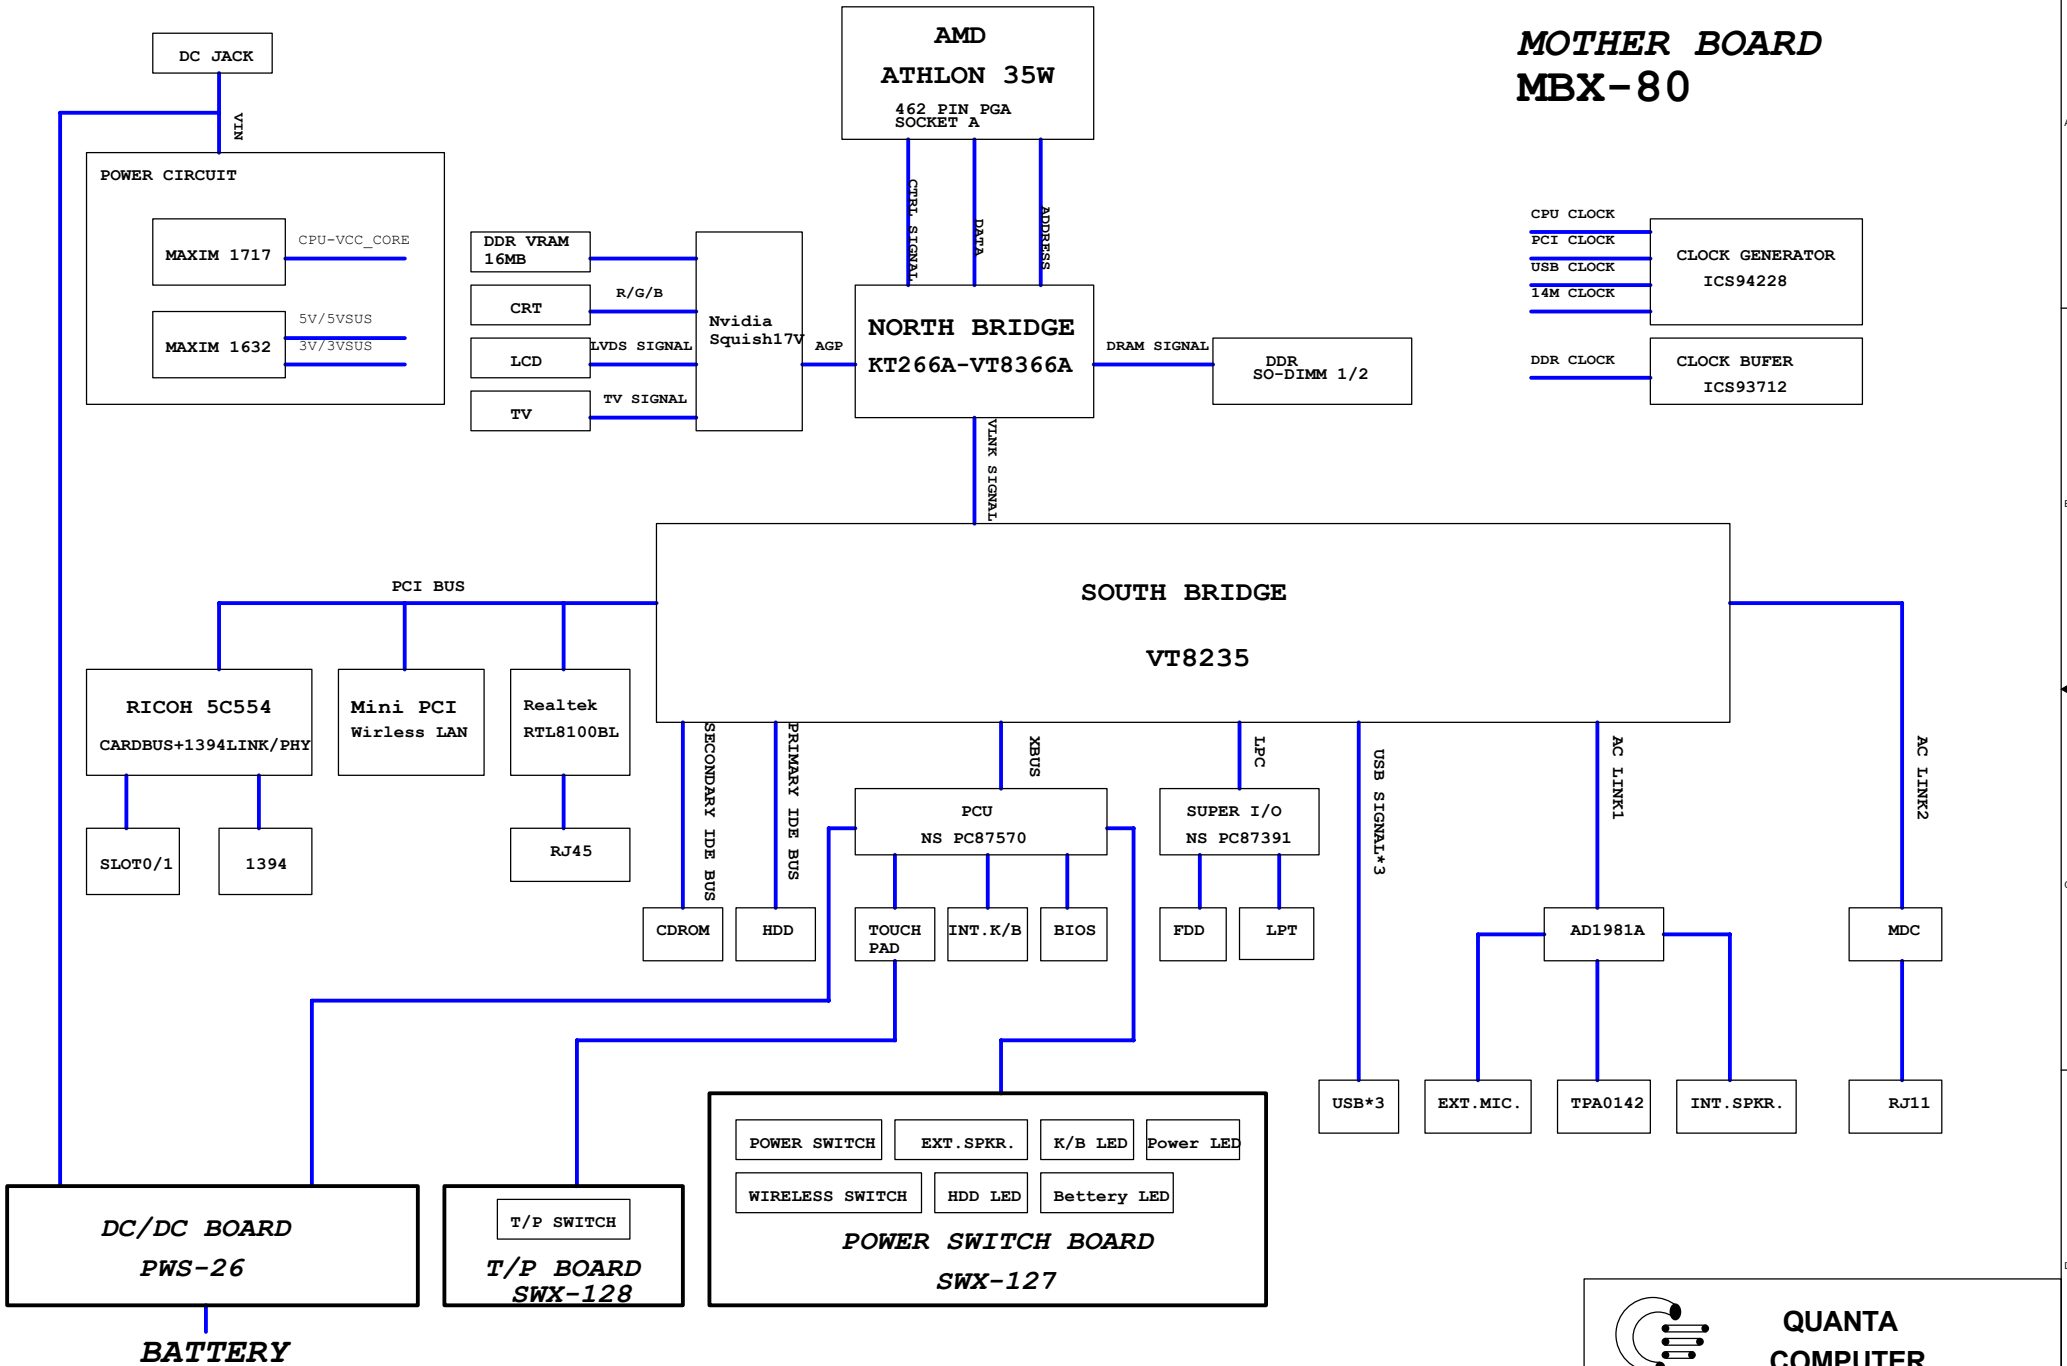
MOTHER BOARD
MBX-80

DC JACK
VIN

POWER CIRCUIT
MAXIM 1717
CPU-VCC_CORE
MAXIM 1632
5V/5VSUS
3V/3VSUS

AMD
ATHLON 35W
462 PIN PGA
SOCKET A

CTRL SIGNAL
DATA
ADDRESS

DDR VRAM
16MB
CRT
R/G/B
LCD
LVDS SIGNAL
TV
TV SIGNAL
Nvidia
Squish17V
AGP

NORTH BRIDGE
KT266A-VT8366A
DRAM SIGNAL
DDR
SO-DIMM 1/2

CPU CLOCK
PCI CLOCK
USB CLOCK
14M CLOCK
CLOCK GENERATOR
ICS94228
DDR CLOCK
CLOCK BUFER
ICS93712

VLNK SIGNAL

PCI BUS
SOUTH BRIDGE
VT8235

RICOH 5C554
CARDBUS+1394LINK/PHY
Mini PCI
Wirless LAN
Realtek
RTL8100BL
SLOT0/1
1394
RJ45

SECONDARY IDE BUS
PRIMARY IDE BUS
XBUS
LPC
USB SIGNAL*3
AC LINK1
AC LINK2

PCU
NS PC87570
SUPER I/O
NS PC87391

CDROM
HDD
TOUCH PAD
INT.K/B
BIOS
FDD
LPT
AD1981A
MDC

USB*3
EXT.MIC.
TPA0142
INT.SPKR.
RJ11

POWER SWITCH
EXT.SPKR.
K/B LED
Power LED
WIRELESS SWITCH
HDD LED
Bettery LED
POWER SWITCH BOARD
SWX-127

DC/DC BOARD
PWS-26
T/P SWITCH
T/P BOARD
SWX-128

BATTERY

QUANTA
COMPUTER